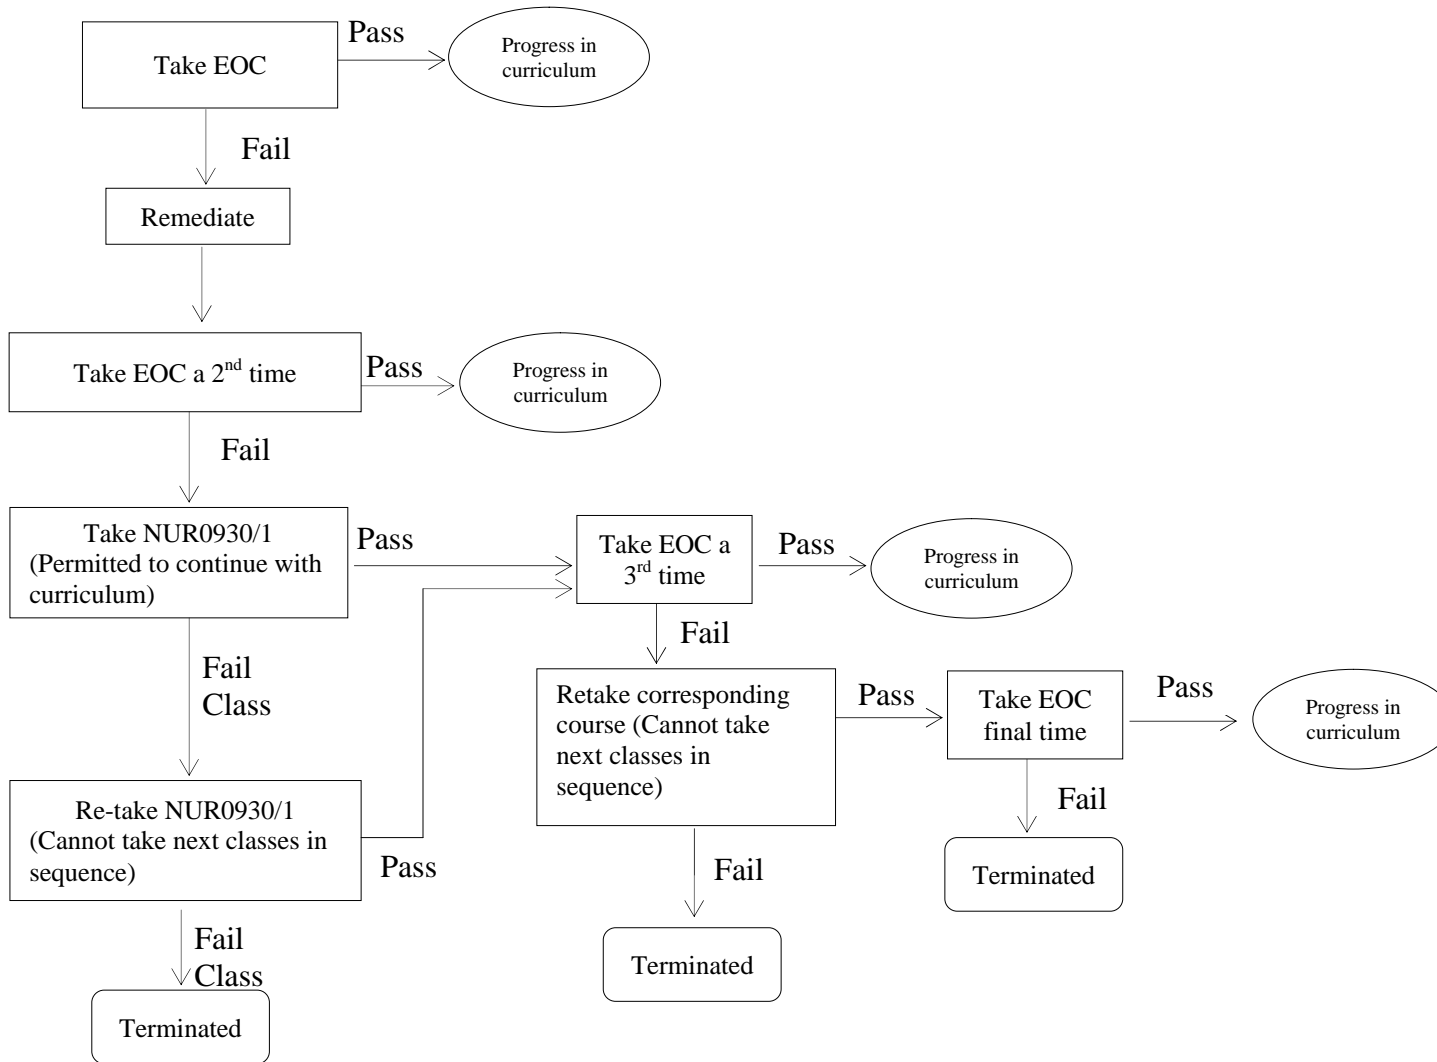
Take EOC

Pass

Progress in curriculum

Fail

Remediate

Take EOC a 2$^{nd}$ time

Pass

Progress in curriculum

Fail

Take NUR0930/1 (Permitted to continue with curriculum)

Pass

Take EOC a 3$^{rd}$ time

Pass

Progress in curriculum

Fail Class

Fail

Retake corresponding course (Cannot take next classes in sequence)

Pass

Take EOC final time

Pass

Progress in curriculum

Re-take NUR0930/1 (Cannot take next classes in sequence)

Pass

Fail

Terminated

Fail

Terminated

Fail Class

Terminated